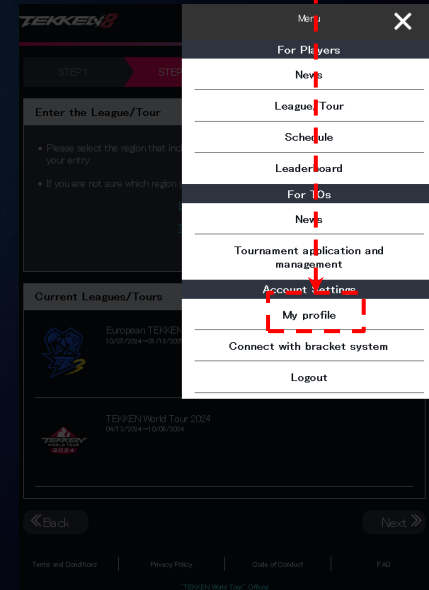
TEKKEN 8

STEP 1
STEP

Enter the League/Tour

• Please select the region that inc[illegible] your entry.

• If you are not sure which region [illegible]

Current Leagues/Tours

European TEKKEN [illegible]
10/07/2024～01/15/20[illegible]

TEKKEN World Tour 2024
04/13/2024～10/06/2024

≪Back

Next≫

Terms and Conditions
Privacy Policy
Code of Conduct
FAQ

"TEKKEN World Tour" Official

Menu
✕

For Players

News

League/Tour

Schedule

Leaderboard

For TOs

News

Tournament application and management

Account Settings

My profile

Connect with bracket system

Logout